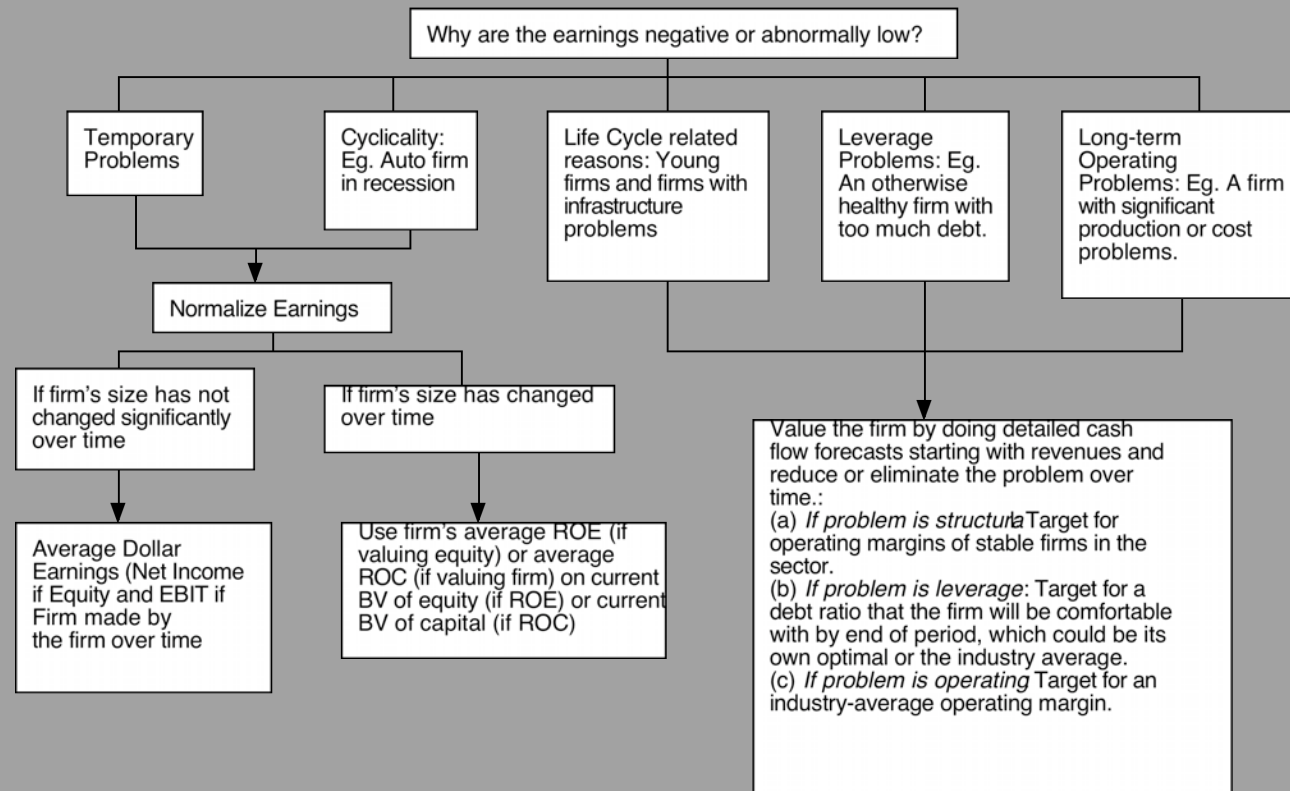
Why are the earnings negative or abnormally low?

Temporary Problems

Cyclicality: Eg. Auto firm in recession

Life Cycle related reasons: Young firms and firms with infrastructure problems

Leverage Problems: Eg. An otherwise healthy firm with too much debt.

Long-term Operating Problems: Eg. A firm with significant production or cost problems.

Normalize Earnings

If firm's size has not changed significantly over time

If firm's size has changed over time

Average Dollar Earnings (Net Income if Equity and EBIT if Firm made by the firm over time

Use firm's average ROE (if valuing equity) or average ROC (if valuing firm) on current BV of equity (if ROE) or current BV of capital (if ROC)

Value the firm by doing detailed cash flow forecasts starting with revenues and reduce or eliminate the problem over time.:
(a) *If problem is structural*: Target for operating margins of stable firms in the sector.
(b) *If problem is leverage*: Target for a debt ratio that the firm will be comfortable with by end of period, which could be its own optimal or the industry average.
(c) *If problem is operating*: Target for an industry-average operating margin.